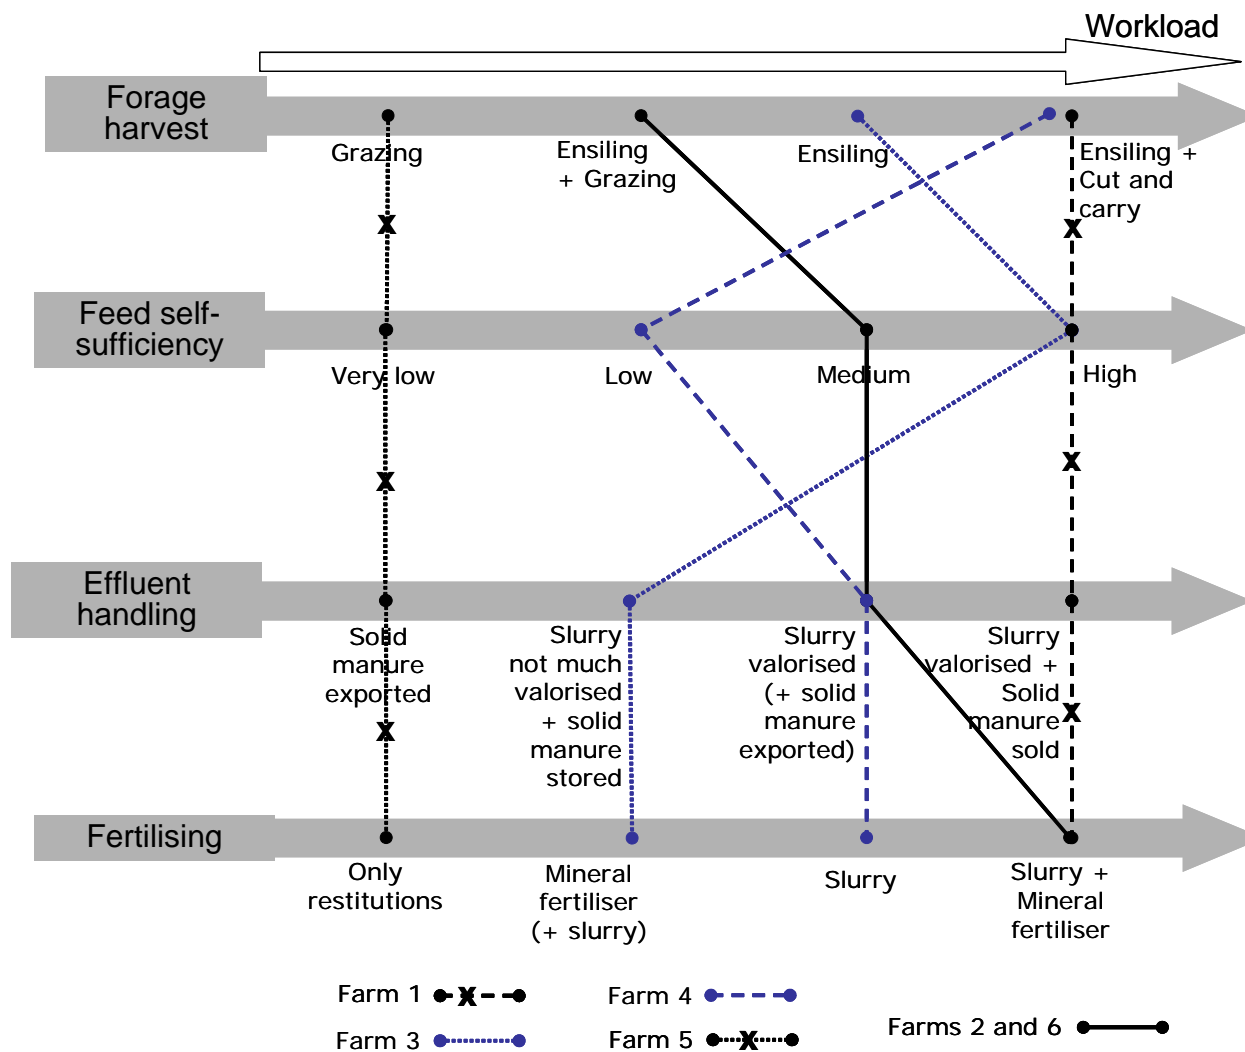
Workload

Forage harvest

Grazing

Ensiling + Grazing

Ensiling

Ensiling + Cut and carry

Feed self-sufficiency

Very low

Low

Medium

High

Effluent handling

Solid manure exported

Slurry not much valorised + solid manure stored

Slurry valorised (+ solid manure exported)

Slurry valorised + Solid manure sold

Fertilising

Only restitutions

Mineral fertiliser (+ slurry)

Slurry

Slurry + Mineral fertiliser

Farm 1

Farm 4

Farm 3

Farm 5

Farms 2 and 6